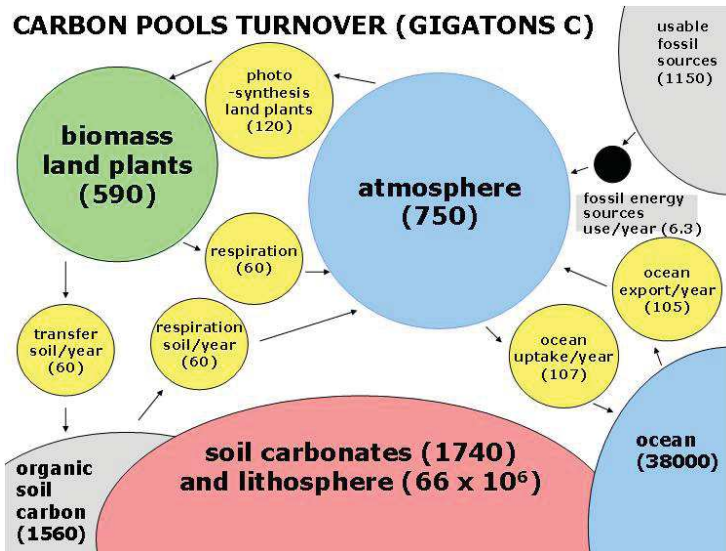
CARBON POOLS TURNOVER (GIGATONS C)

usable fossil sources (1150)

photo -synthesis land plants (120)

biomass land plants (590)

atmosphere (750)

fossil energy sources use/year (6.3)

respiration (60)

ocean export/year (105)

transfer soil/year (60)

respiration soil/year (60)

ocean uptake/year (107)

organic soil carbon (1560)

soil carbonates (1740) and lithosphere (66 x $10^6$)

ocean (38000)